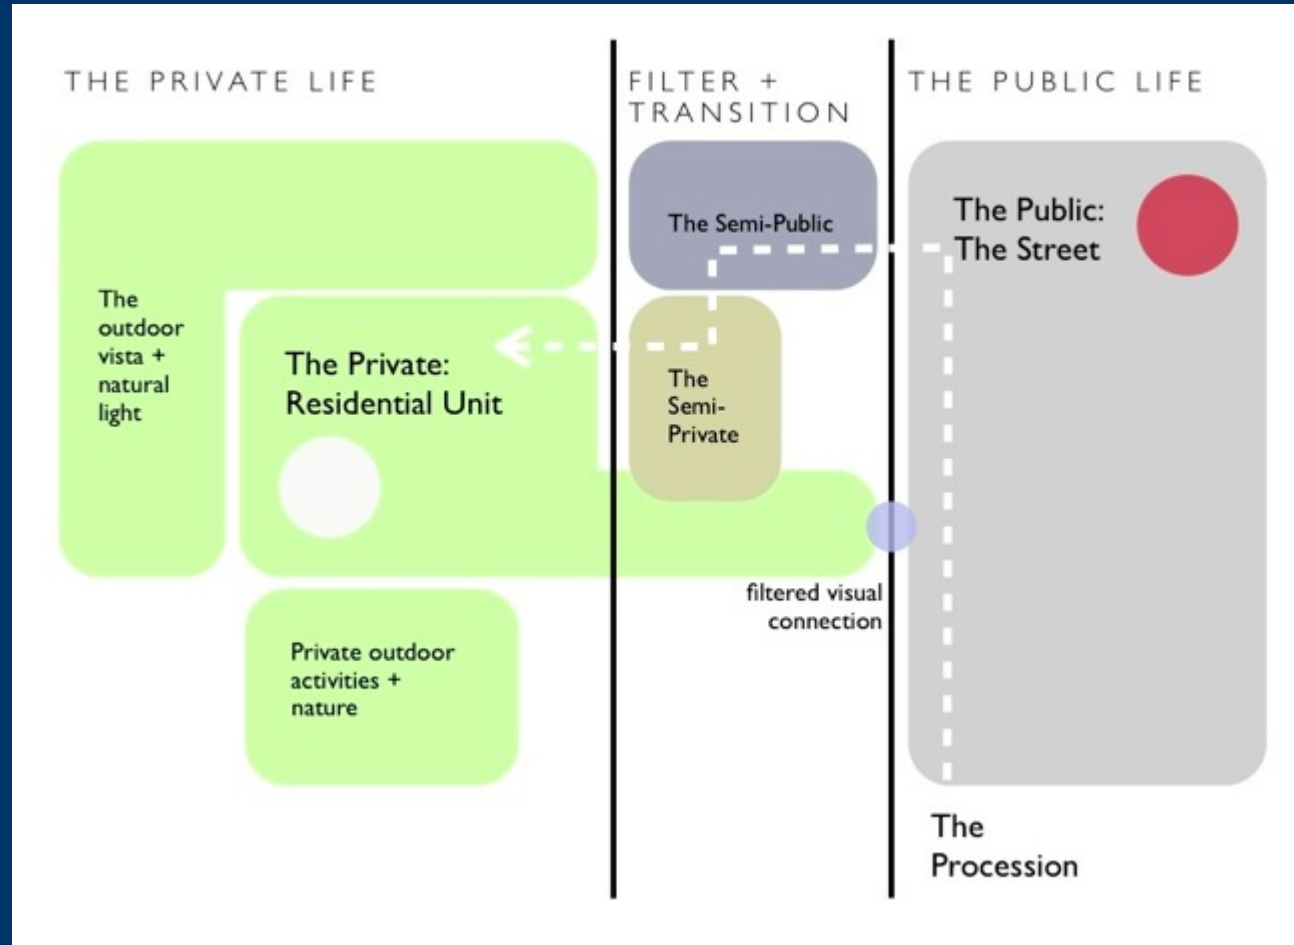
THE PRIVATE LIFE

FILTER + TRANSITION

THE PUBLIC LIFE

The outdoor vista + natural light

The Private: Residential Unit

The Semi-Public

The Semi-Private

The Public: The Street

filtered visual connection

Private outdoor activities + nature

The Procession